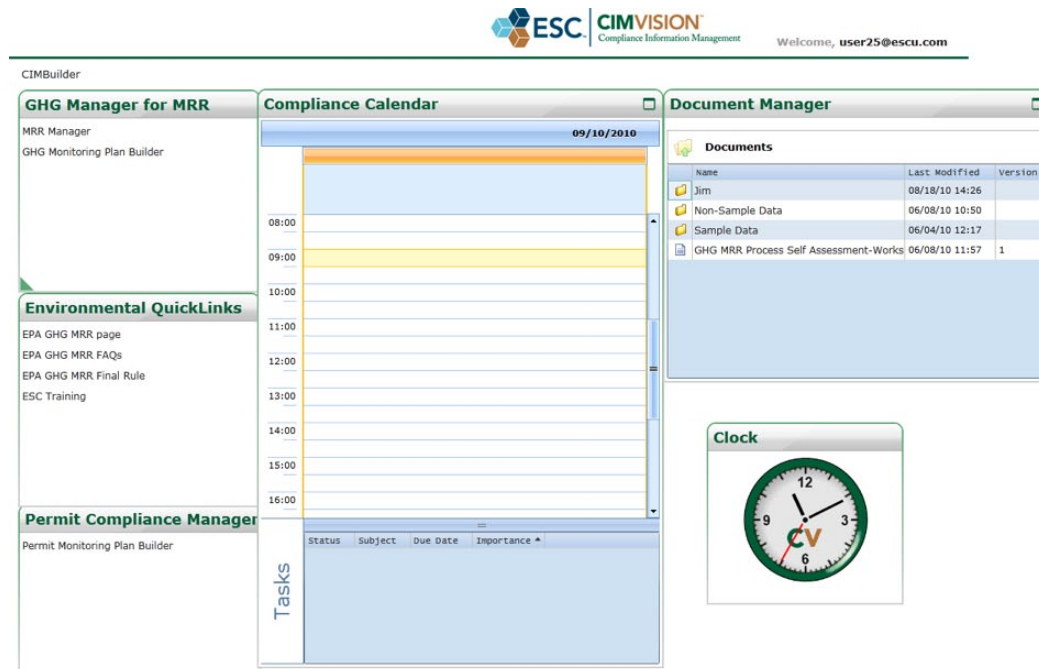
ESC. CIMVISION
Compliance Information Management
Welcome, user25@escu.com

CIMBuilder

GHG Manager for MRR
MRR Manager
GHG Monitoring Plan Builder

Environmental QuickLinks
EPA GHG MRR page
EPA GHG MRR FAQs
EPA GHG MRR Final Rule
ESC Training

Permit Compliance Manager
Permit Monitoring Plan Builder

Compliance Calendar
09/10/2010
08:00
09:00
10:00
11:00
12:00
13:00
14:00
15:00
16:00

Tasks
| Status | Subject | Due Date | Importance |
|---|---|---|---|

Document Manager
Documents
| Name | Last Modified | Version |
|---|---|---|
| Jim | 08/18/10 14:26 | |
| Non-Sample Data | 06/08/10 10:50 | |
| Sample Data | 06/04/10 12:17 | |
| GHG MRR Process Self Assessment-Works | 06/08/10 11:57 | 1 |

Clock
12
3
6
9
CV